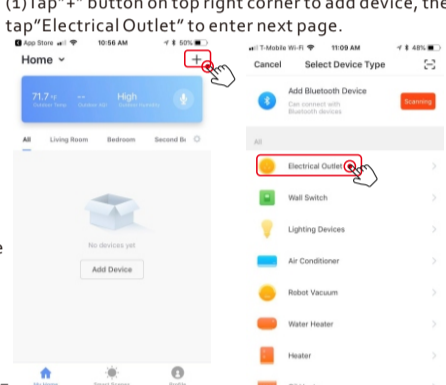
(1)Tap"+" button on top right corner to add device, the tap"Electrical Outlet" to enter next page.

App Store 10:56 AM 50%

Home

+

71.7 °F Outdoor Temp 41.0 °F Outdoor Air High Outdoor Humidity

All Living Room Bedroom Second B

No devices yet

Add Device

My Home Smart Scenes Profile

T-Mobile Wi-Fi 11:09 AM 48%

Cancel Select Device Type

Add Bluetooth Device
Can connect with Bluetooth devices

Scanning

All

Electrical Outlet

Wall Switch

Lighting Devices

Air Conditioner

Robot Vacuum

Water Heater

Heater